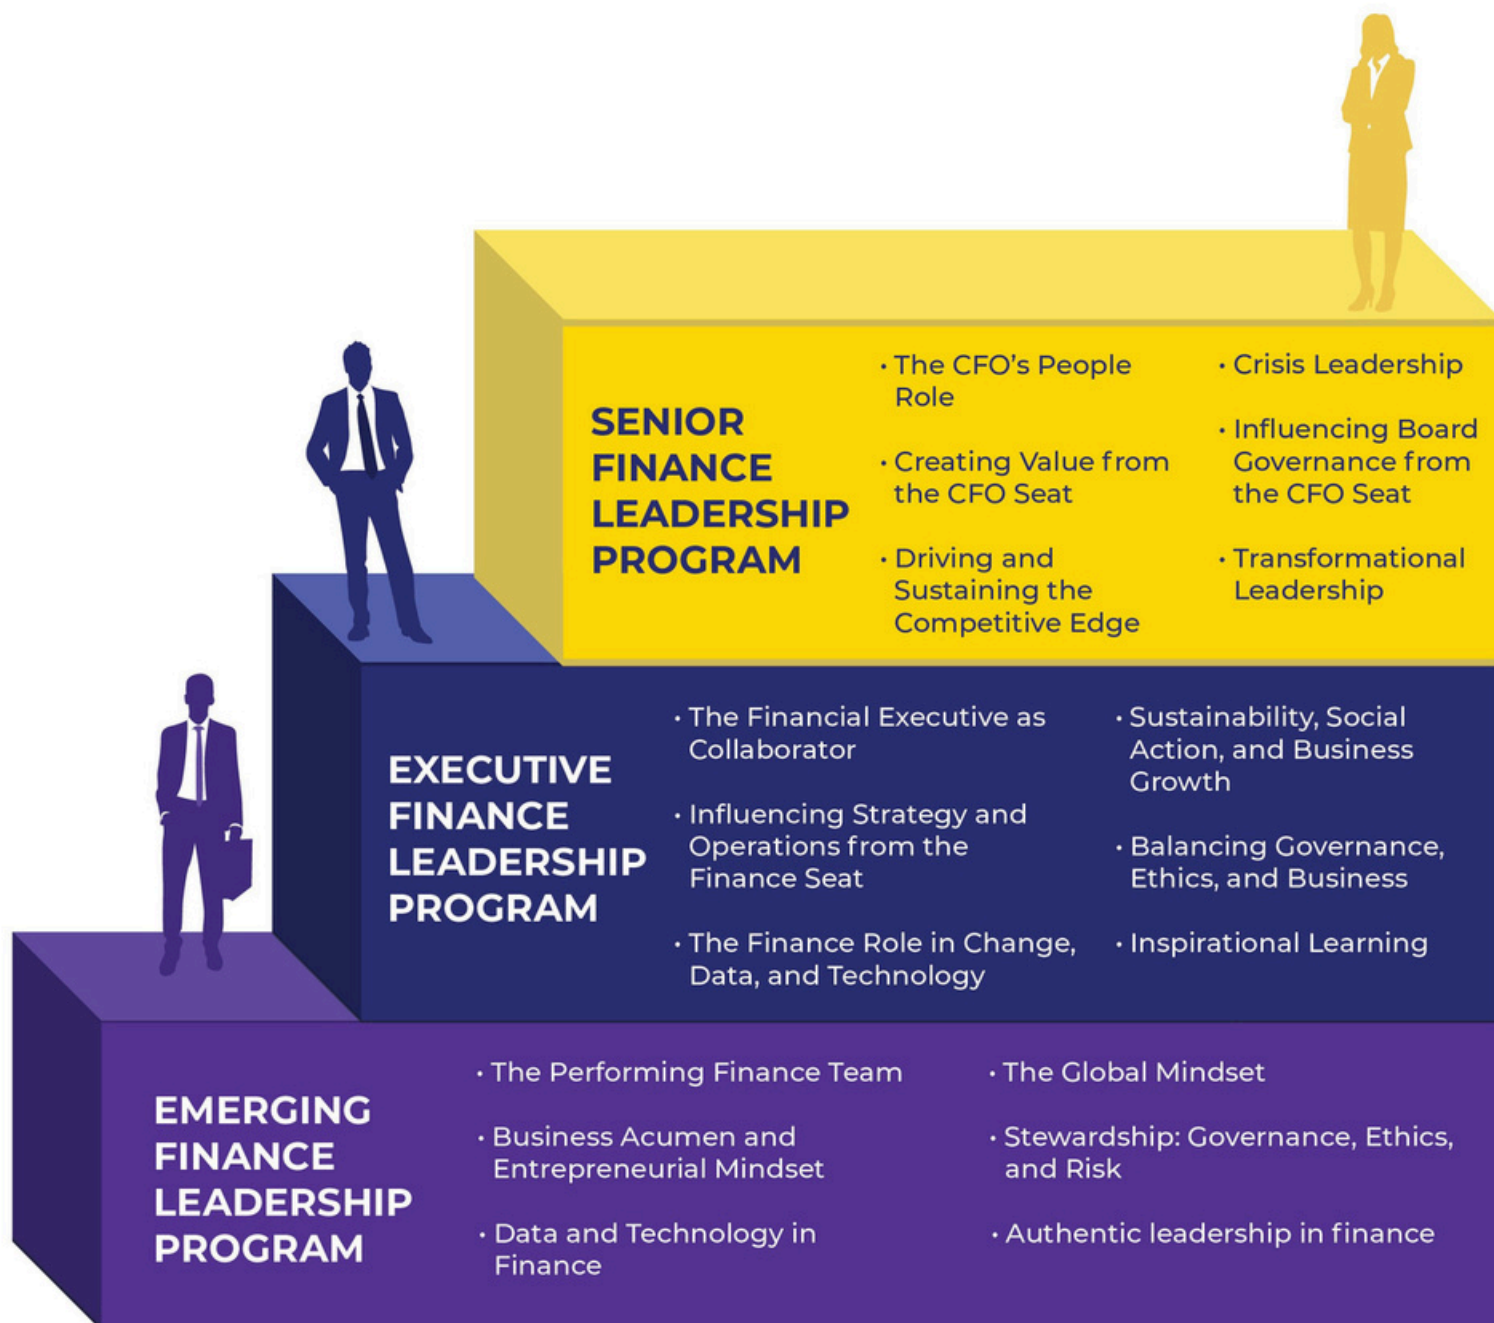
SENIOR FINANCE LEADERSHIP PROGRAM

• The CFO's People Role
• Creating Value from the CFO Seat
• Driving and Sustaining the Competitive Edge

• Crisis Leadership
• Influencing Board Governance from the CFO Seat
• Transformational Leadership

EXECUTIVE FINANCE LEADERSHIP PROGRAM

• The Financial Executive as Collaborator
• Influencing Strategy and Operations from the Finance Seat
• The Finance Role in Change, Data, and Technology

• Sustainability, Social Action, and Business Growth
• Balancing Governance, Ethics, and Business
• Inspirational Learning

EMERGING FINANCE LEADERSHIP PROGRAM

• The Performing Finance Team
• Business Acumen and Entrepreneurial Mindset
• Data and Technology in Finance

• The Global Mindset
• Stewardship: Governance, Ethics, and Risk
• Authentic leadership in finance